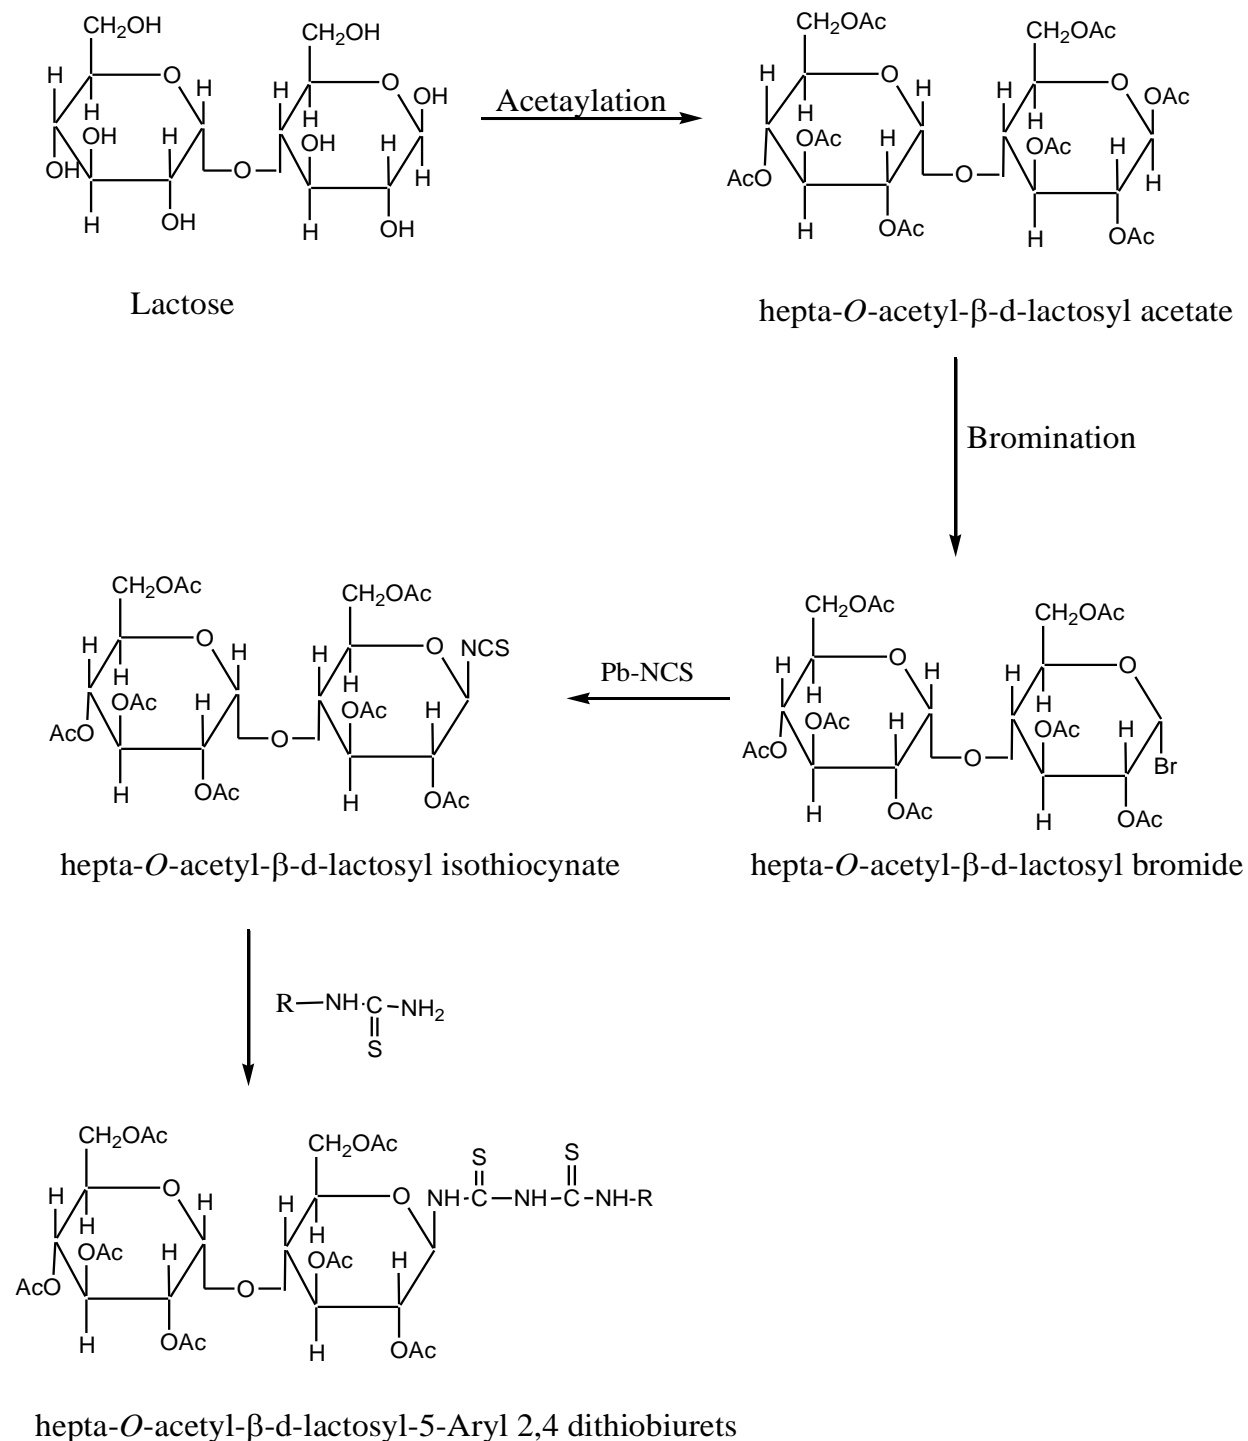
$CH_2OH$
H
O
H
H
OH
H
OH
OH
H
OH
$CH_2OH$
O
OH
H
H
OH
H
H
O
H
OH

Acetaylation

$CH_2OAc$
H
O
H
H
OAc
H
AcO
H
OAc
$CH_2OAc$
O
OAc
H
H
OAc
H
H
O
H
OAc

Lactose

hepta-$O$-acetyl-β-d-lactosyl acetate

Bromination

$CH_2OAc$
H
O
H
H
OAc
H
AcO
H
OAc
$CH_2OAc$
O
NCS
H
H
OAc
H
O
H
OAc

Pb-NCS

$CH_2OAc$
H
O
H
H
OAc
H
AcO
H
OAc
$CH_2OAc$
O
H
H
OAc
H
Br
O
H
OAc

hepta-$O$-acetyl-β-d-lactosyl isothiocynate

hepta-$O$-acetyl-β-d-lactosyl bromide

R—NH-C-$NH_2$
S

$CH_2OAc$
H
O
H
H
OAc
H
AcO
H
OAc
$CH_2OAc$
O
NH-C-NH-C-NH-R
S
S
H
H
OAc
H
O
H
OAc

hepta-$O$-acetyl-β-d-lactosyl-5-Aryl 2,4 dithiobiurets